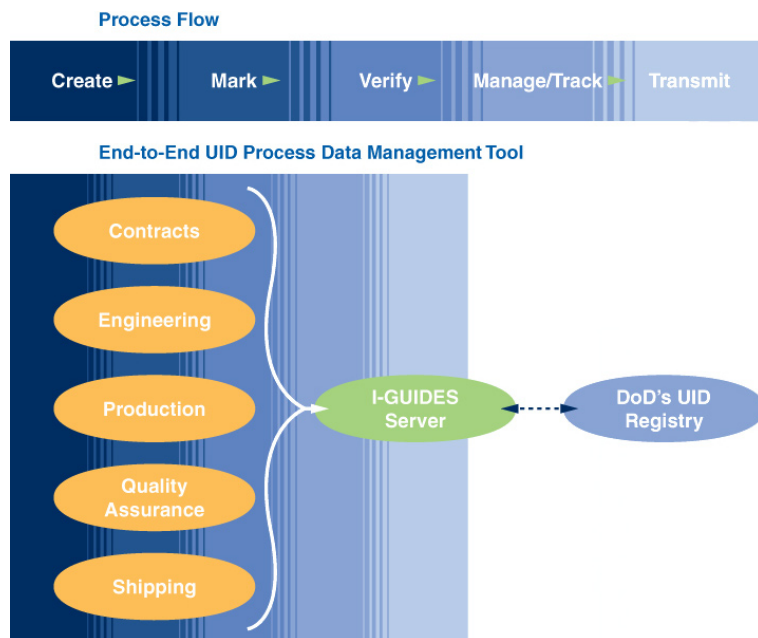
Process Flow

Create Mark Verify Manage/Track Transmit

End-to-End UID Process Data Management Tool

Contracts

Engineering

Production

Quality Assurance

Shipping

I-GUIDES Server

DoD's UID Registry